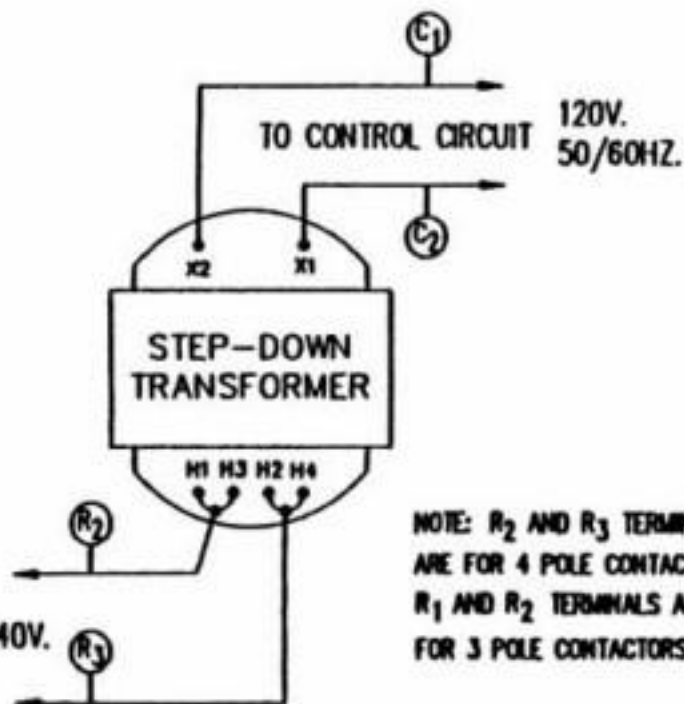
$C_1$

TO CONTROL CIRCUIT

120V.
50/60HZ.

$C_2$

X2 X1

STEP–DOWN TRANSFORMER

H1 H3 H2 H4

$R_2$

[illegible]40V.

$R_3$

NOTE: $R_2$ AND $R_3$ TERM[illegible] ARE FOR 4 POLE CONTAC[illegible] $R_1$ AND $R_2$ TERMINALS A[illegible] FOR 3 POLE CONTACTORS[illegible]